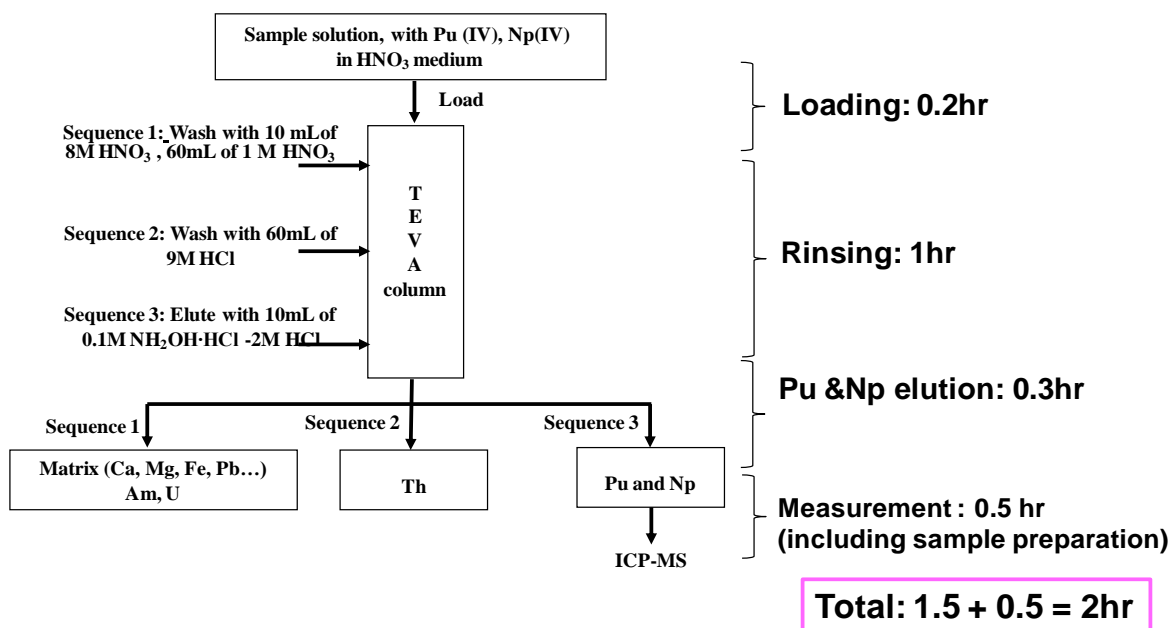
Sample solution, with Pu (IV), Np(IV) in $HNO_3$ medium

Load

Loading: 0.2hr

Sequence 1: Wash with 10 mLof $8M\ HNO_3$ , 60mL of $1\ M\ HNO_3$

T
E
V
A
column

Sequence 2: Wash with 60mL of 9M HCl

Rinsing: 1hr

Sequence 3: Elute with 10mL of $0.1M\ NH_2OH{\cdot}HCl$ -2M HCl

Pu &Np elution: 0.3hr

Sequence 1

Sequence 2

Sequence 3

Matrix (Ca, Mg, Fe, Pb…) Am, U

Th

Pu and Np

Measurement : 0.5 hr (including sample preparation)

ICP-MS

Total: 1.5 + 0.5 = 2hr